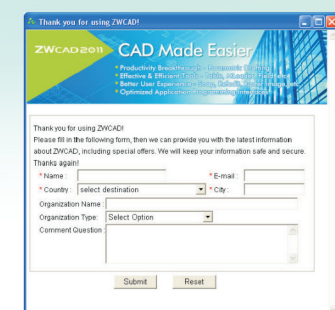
Thank you for using ZWCAD!

ZWCAD 2011 CAD Made Easier

• Productivity Breakthrough - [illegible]
• Effective & Efficient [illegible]
• Better User Experience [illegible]
• Optimized Application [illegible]

Thank you for using ZWCAD!
Please fill in the following form, then we can provide you with the latest information about ZWCAD, including special offers. We will keep your information safe and secure. Thanks again!

* Name :
* E-mail :
* Country : select destination
* City :
Organization Name :
Organization Type : Select Option
Comment Question :

Submit
Reset